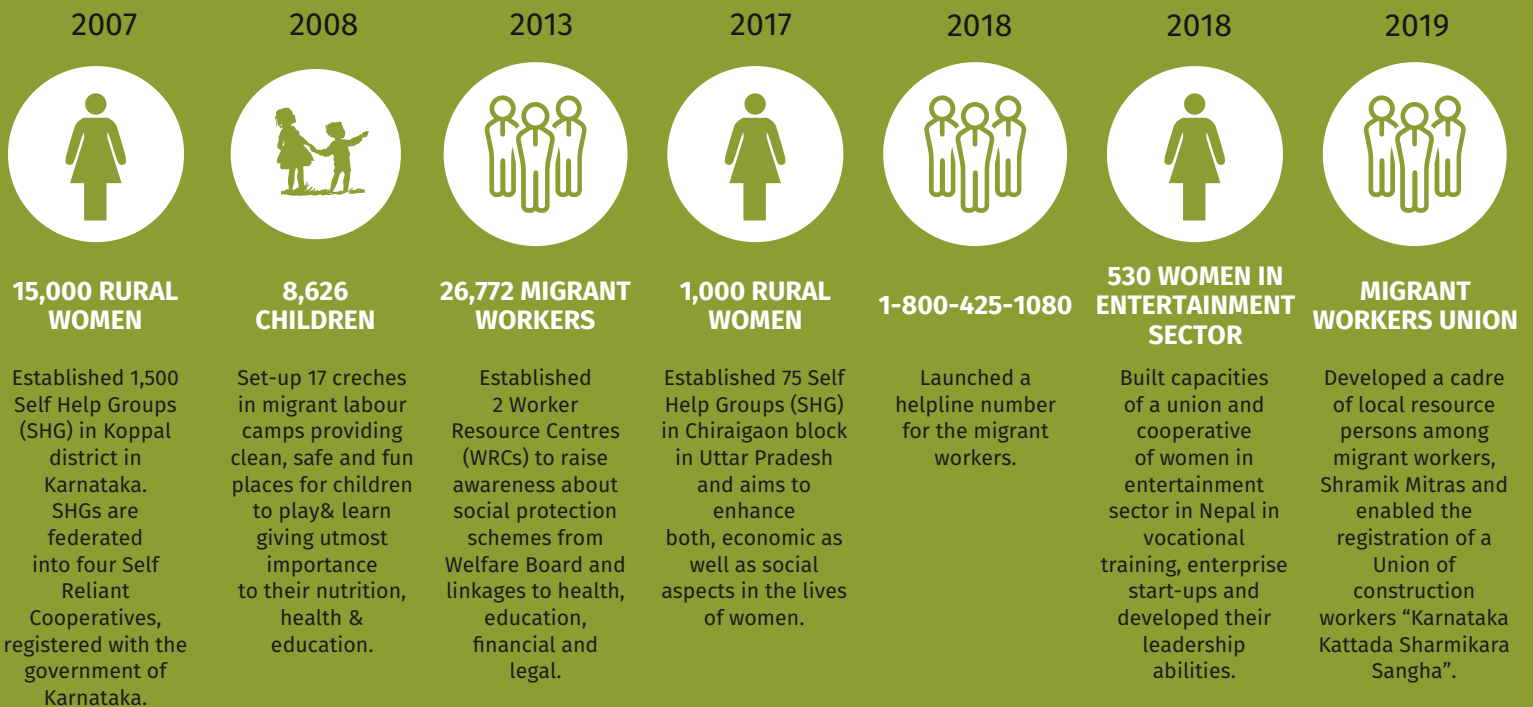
2007

15,000 RURAL WOMEN

Established 1,500 Self Help Groups (SHG) in Koppal district in Karnataka. SHGs are federated into four Self Reliant Cooperatives, registered with the government of Karnataka.

2008

8,626 CHILDREN

Set-up 17 creches in migrant labour camps providing clean, safe and fun places for children to play& learn giving utmost importance to their nutrition, health & education.

2013

26,772 MIGRANT WORKERS

Established 2 Worker Resource Centres (WRCs) to raise awareness about social protection schemes from Welfare Board and linkages to health, education, financial and legal.

2017

1,000 RURAL WOMEN

Established 75 Self Help Groups (SHG) in Chiraigaon block in Uttar Pradesh and aims to enhance both, economic as well as social aspects in the lives of women.

2018

1-800-425-1080

Launched a helpline number for the migrant workers.

2018

530 WOMEN IN ENTERTAINMENT SECTOR

Built capacities of a union and cooperative of women in entertainment sector in Nepal in vocational training, enterprise start-ups and developed their leadership abilities.

2019

MIGRANT WORKERS UNION

Developed a cadre of local resource persons among migrant workers, Shramik Mitras and enabled the registration of a Union of construction workers "Karnataka Kattada Sharmikara Sangha".